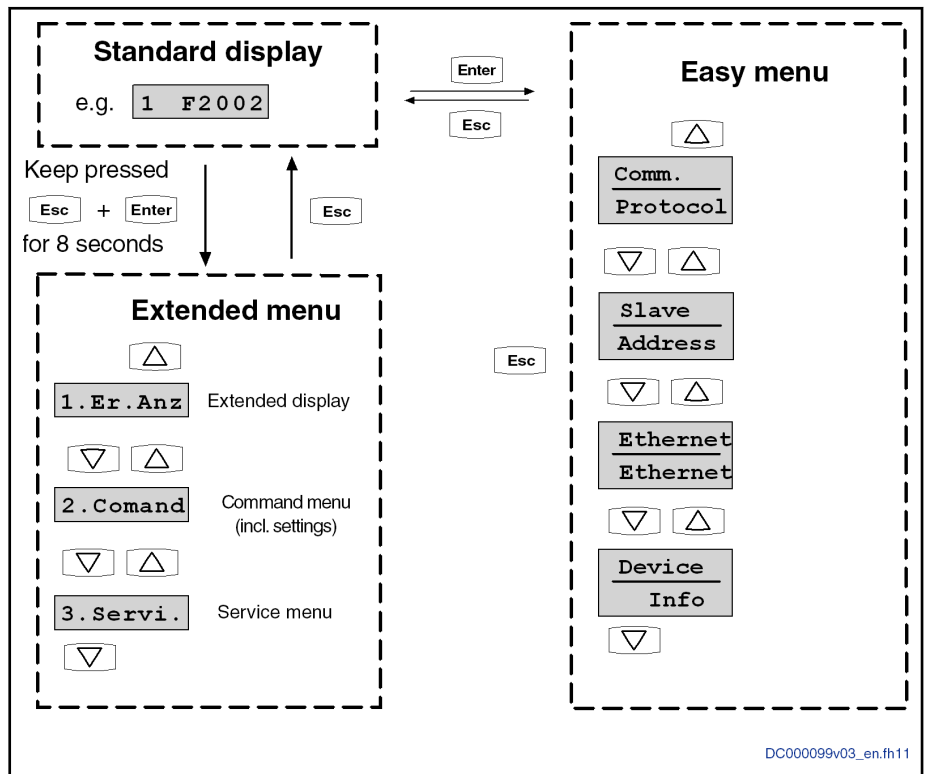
Standard display

e.g. 1 F2002

Enter

Esc

Easy menu

Keep pressed

Esc + Enter

for 8 seconds

Esc

Comm.
Protocol

Extended menu

Slave
Address

Esc

1.Er.Anz Extended display

Ethernet
Ethernet

2.Comand Command menu (incl. settings)

Device
Info

3.Servi. Service menu

DC000099v03_en.fh11